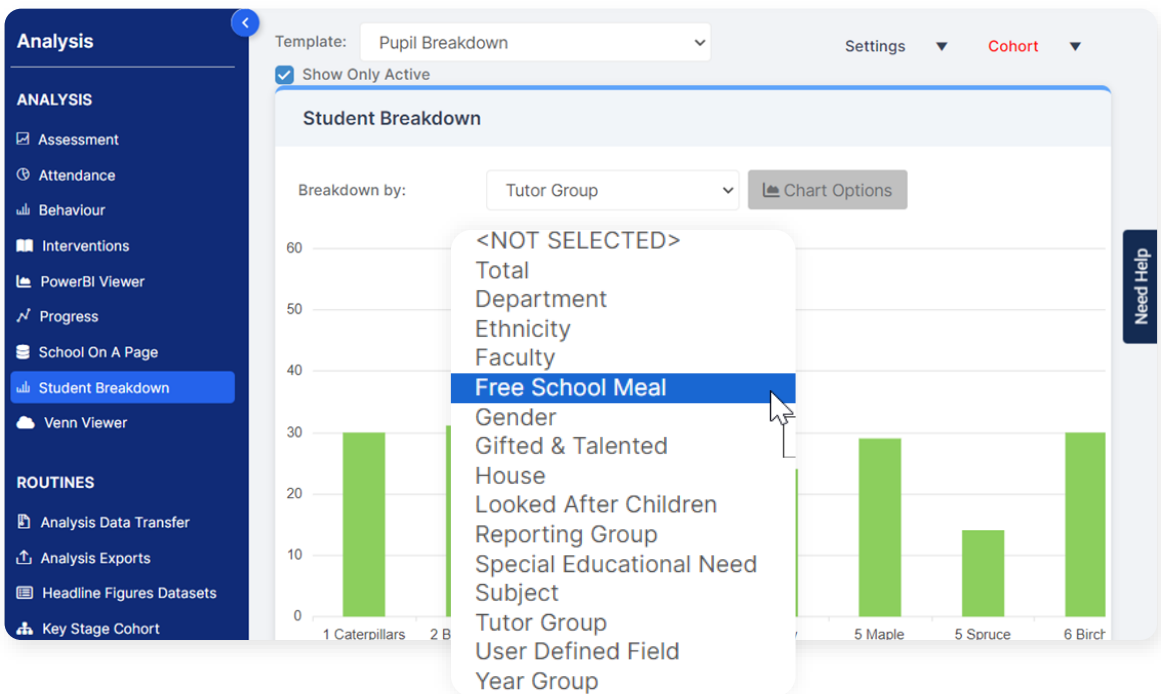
Analysis

ANALYSIS

Assessment
Attendance
Behaviour
Interventions
PowerBI Viewer
Progress
School On A Page
Student Breakdown
Venn Viewer

ROUTINES

Analysis Data Transfer
Analysis Exports
Headline Figures Datasets
Key Stage Cohort

Template: Pupil Breakdown

Settings ▼ Cohort ▼

Show Only Active

Student Breakdown

Breakdown by: Tutor Group

Chart Options

60
50
40
30
20
10
0

1 Caterpillars
2 B
5 Maple
5 Spruce
6 Birch

<NOT SELECTED>
Total
Department
Ethnicity
Faculty
Free School Meal
Gender
Gifted & Talented
House
Looked After Children
Reporting Group
Special Educational Need
Subject
Tutor Group
User Defined Field
Year Group

Need Help